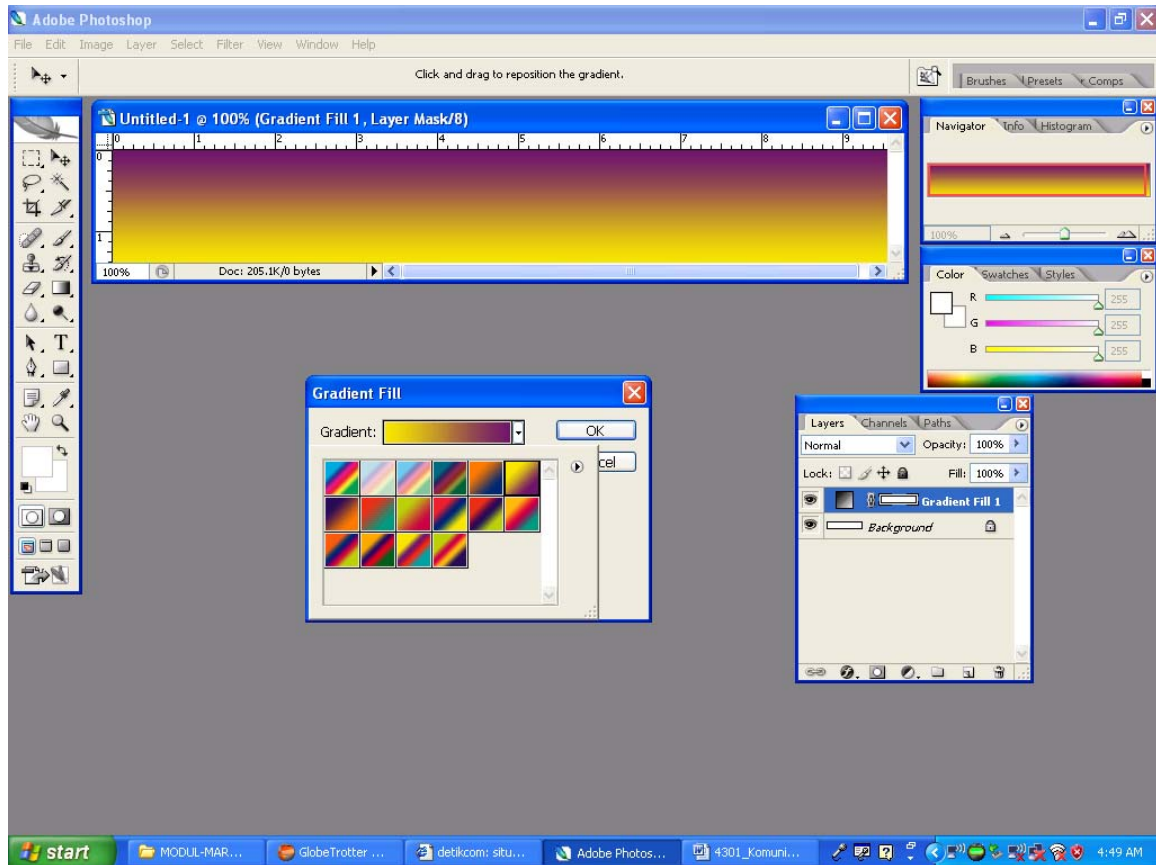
Adobe Photoshop
File Edit Image Layer Select Filter View Window Help
Click and drag to reposition the gradient.
Brushes Presets Comps

Untitled-1 @ 100% (Gradient Fill 1, Layer Mask/8)
0 1 2 3 4 5 6 7 8 9
0
1
100%
Doc: 205.1K/0 bytes

Navigator Info Histogram
100%

Color Swatches Styles
R 255
G 255
B 255

Gradient Fill
Gradient:
OK
cel

Layers Channels Paths
Normal
Opacity: 100%
Lock:
Fill: 100%
Gradient Fill 1
Background

start
MODUL-MAR...
GlobeTrotter ...
detikcom: situ...
Adobe Photos...
4301_Komuni...
4:49 AM